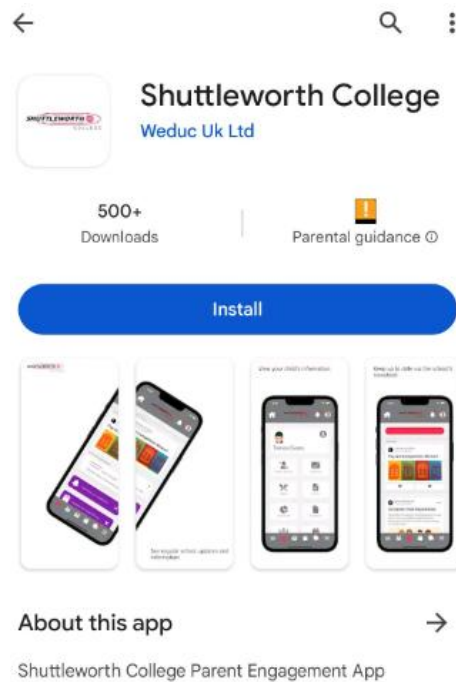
SHUTTLEWORTH
COLLEGE

Shuttleworth College

Weduc Uk Ltd

500+
Downloads

Parental guidance ⓘ

Install

View your child's information

Keep up to date via the school's newsfeed

See regular school updates and information

About this app

Shuttleworth College Parent Engagement App